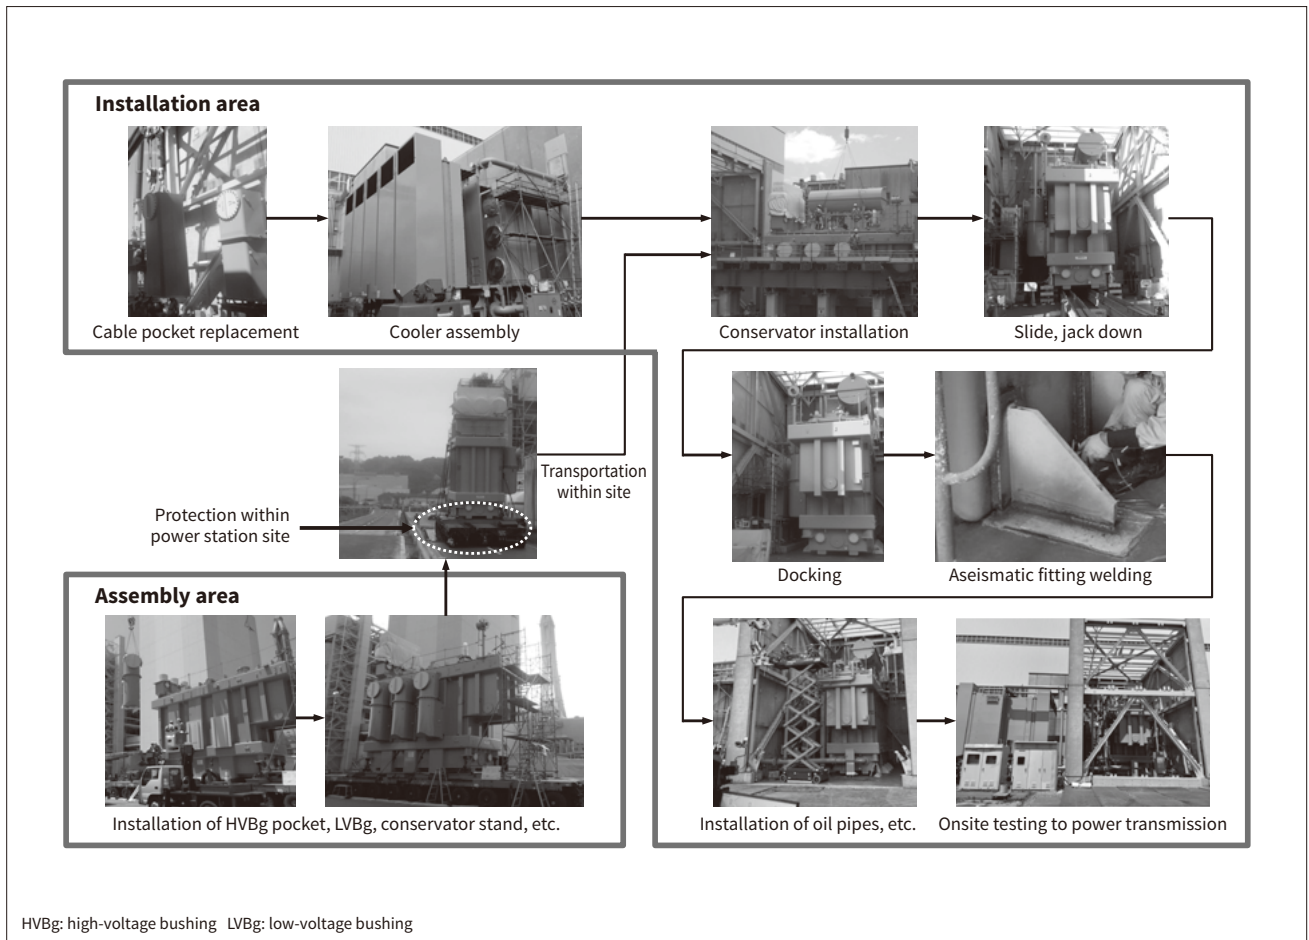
Installation area

Cable pocket replacement

Cooler assembly

Conservator installation

Slide, jack down

Transportation within site

Protection within power station site

Docking

Aseismatic fitting welding

Assembly area

Installation of HVBg pocket, LVBg, conservator stand, etc.

Installation of oil pipes, etc.

Onsite testing to power transmission

HVBg: high-voltage bushing LVBg: low-voltage bushing